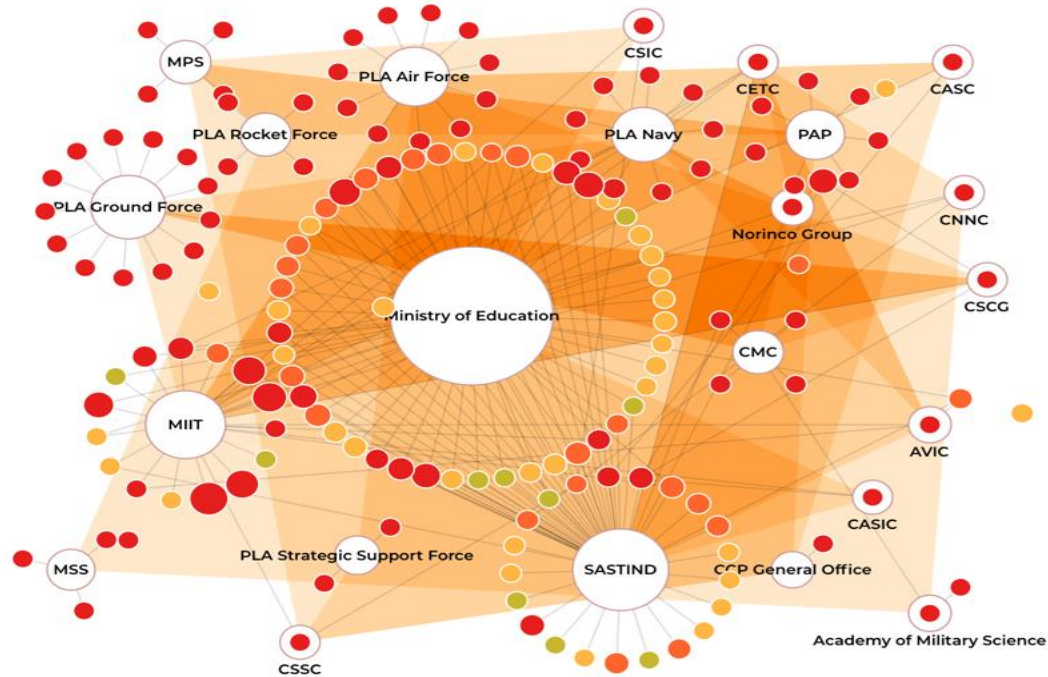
MPS
PLA Air Force
CSIC
CETC
CASC
PLA Rocket Force
PLA Navy
PAP
PLA Ground Force
Norinco Group
CNNC
Ministry of Education
CSCG
CMC
MIIT
AVIC
CASIC
PLA Strategic Support Force
MSS
SASTIND
CCP General Office
Academy of Military Science
CSSC